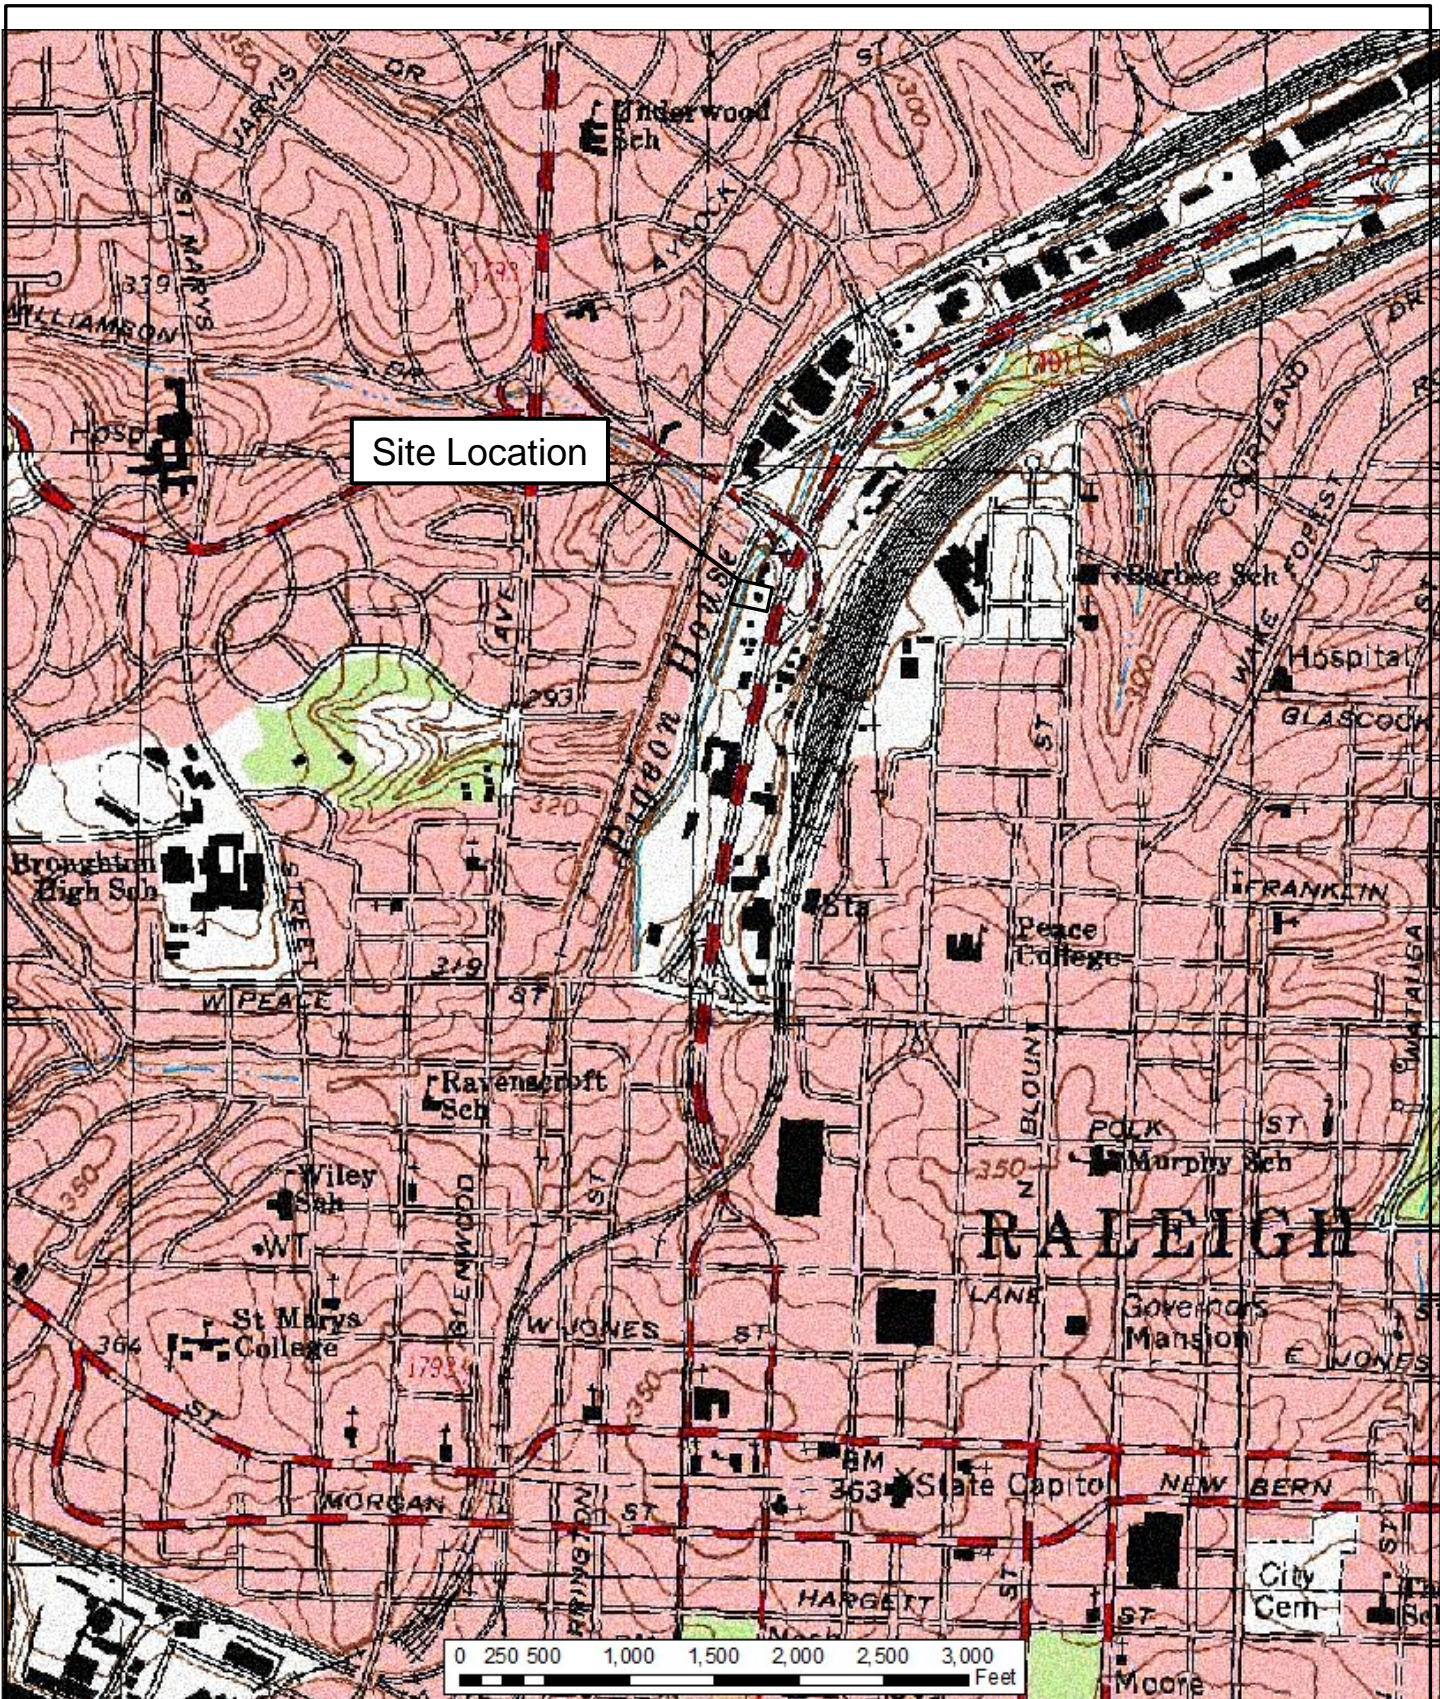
Site Location

Underwood Sch

JARVIS

DR

ST

300

AVE

ST MARYS

339

WILLIAMSON

DR

Hosp

1792

AYCOCK

401

CORTLAND

DR

Wiley Sch

Hospital

WAKE FOREST

ST

GLASCOCK

Boylan Heights

293

320

AVE

Broughton High Sch

STREET

Sta

FRANKLIN

Peace College

319

W PEACE

ST

Ravenscroft Sch

BLOUNT

POLK

ST

Murphy Sch

350

N

Wiley Sch

WT

GLENWOOD

ST

RALEIGH

LANE

Governors Mansion

E JONES

364

St Marys College

1792

W JONES

ST

350

ST

BM 363

State Capitol

NEW BERN

MORGAN

ST

HARRINGTON

HARGETT

ST

ST

City Cem

Moore

0 250 500 1,000 1,500 2,000 2,500 3,000 Feet